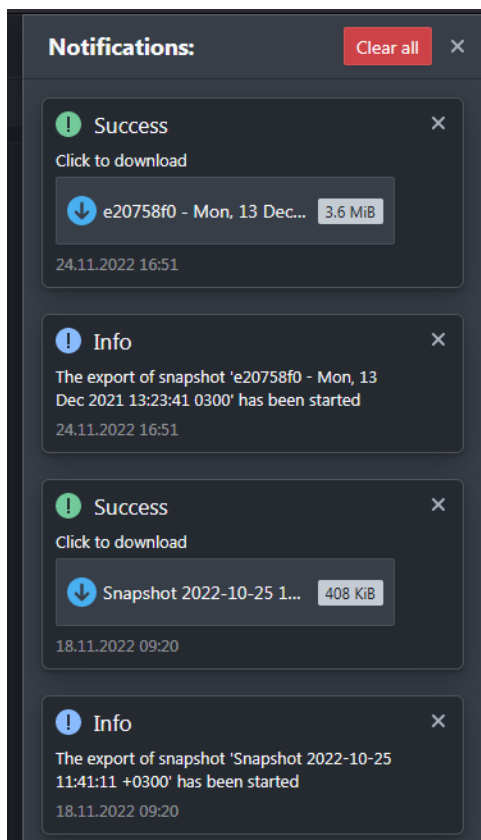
Notifications:

Clear all

×

Success

×

Click to download

e20758f0 - Mon, 13 Dec...

3.6 MiB

24.11.2022 16:51

Info

×

The export of snapshot 'e20758f0 - Mon, 13 Dec 2021 13:23:41 0300' has been started

24.11.2022 16:51

Success

×

Click to download

Snapshot 2022-10-25 1...

408 KiB

18.11.2022 09:20

Info

×

The export of snapshot 'Snapshot 2022-10-25 11:41:11 +0300' has been started

18.11.2022 09:20